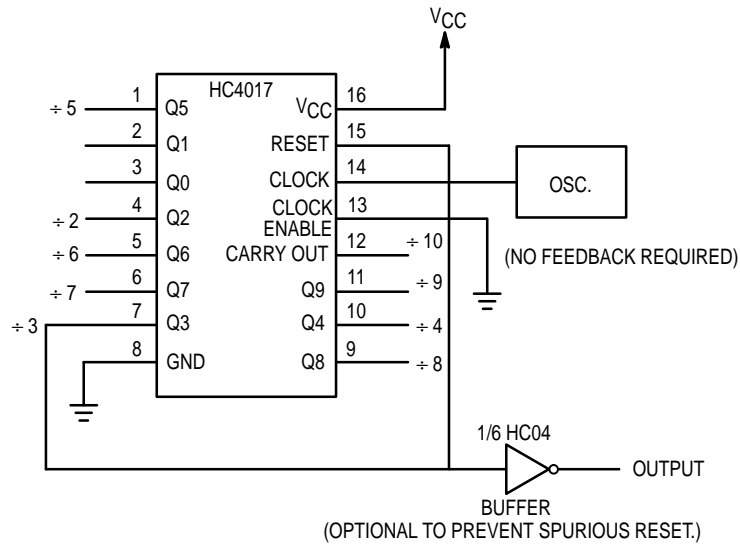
$V_{CC}$

HC4017

÷ 5 1 Q5
2 Q1
3 Q0
÷ 2 4 Q2
÷ 6 5 Q6
÷ 7 6 Q7
÷ 3 7 Q3
8 GND

16 $V_{CC}$
15 RESET
14 CLOCK
13 CLOCK ENABLE
12 CARRY OUT ÷ 10
11 Q9 ÷ 9
10 Q4 ÷ 4
9 Q8 ÷ 8

OSC.

(NO FEEDBACK REQUIRED)

1/6 HC04

OUTPUT

BUFFER
(OPTIONAL TO PREVENT SPURIOUS RESET.)